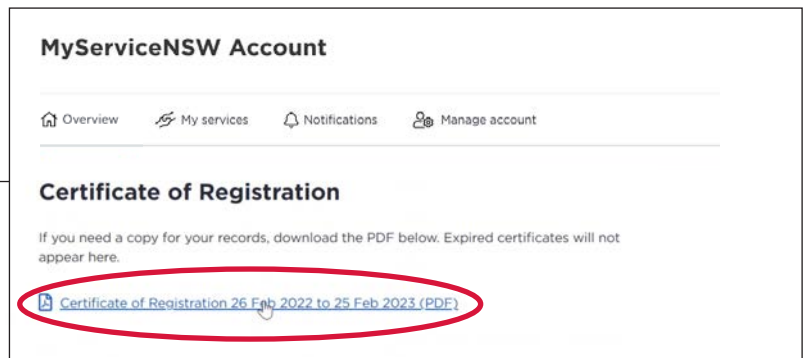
MyServiceNSW Account

Overview My services Notifications Manage account

Certificate of Registration

If you need a copy for your records, download the PDF below. Expired certificates will not appear here.

Certificate of Registration 26 Feb 2022 to 25 Feb 2023 (PDF)